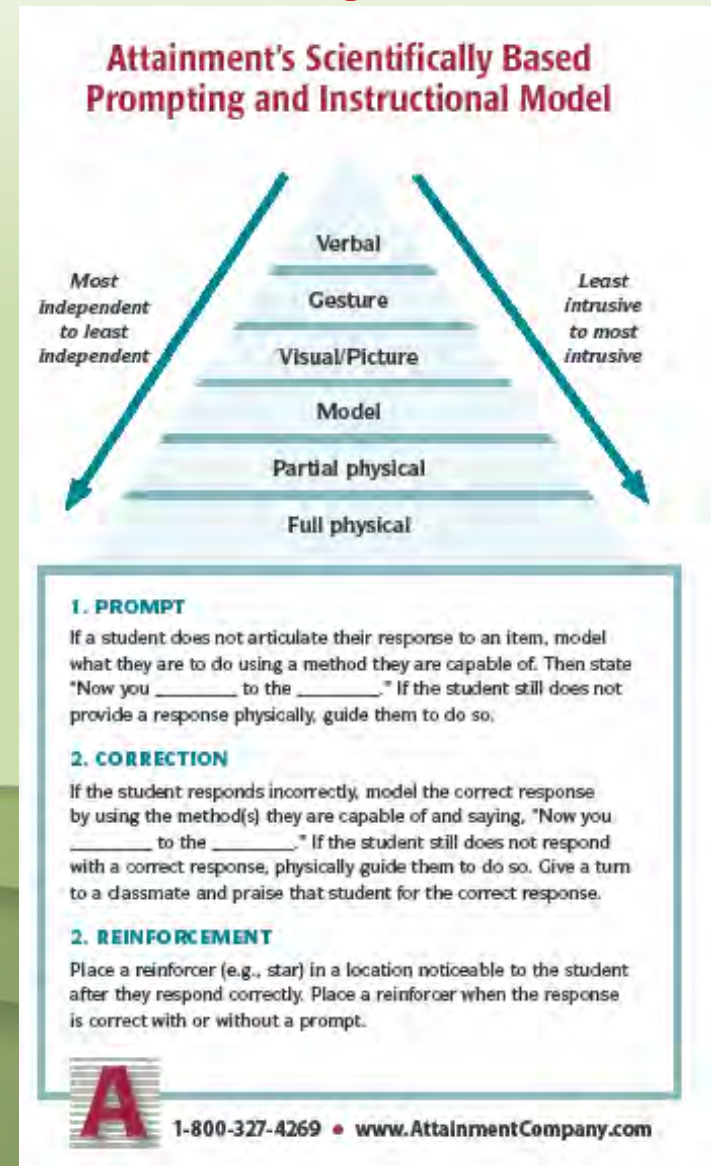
Attainment's Scientifically Based Prompting and Instructional Model

Most independent to least independent

Verbal

Gesture

Visual/Picture

Model

Partial physical

Full physical

Least intrusive to most intrusive

1. PROMPT

If a student does not articulate their response to an item, model what they are to do using a method they are capable of. Then state "Now you ________ to the ________." If the student still does not provide a response physically, guide them to do so.

2. CORRECTION

If the student responds incorrectly, model the correct response by using the method(s) they are capable of and saying, "Now you ________ to the ________." If the student still does not respond with a correct response, physically guide them to do so. Give a turn to a classmate and praise that student for the correct response.

2. REINFORCEMENT

Place a reinforcer (e.g., star) in a location noticeable to the student after they respond correctly. Place a reinforcer when the response is correct with or without a prompt.

A

1-800-327-4269 • www.AttainmentCompany.com